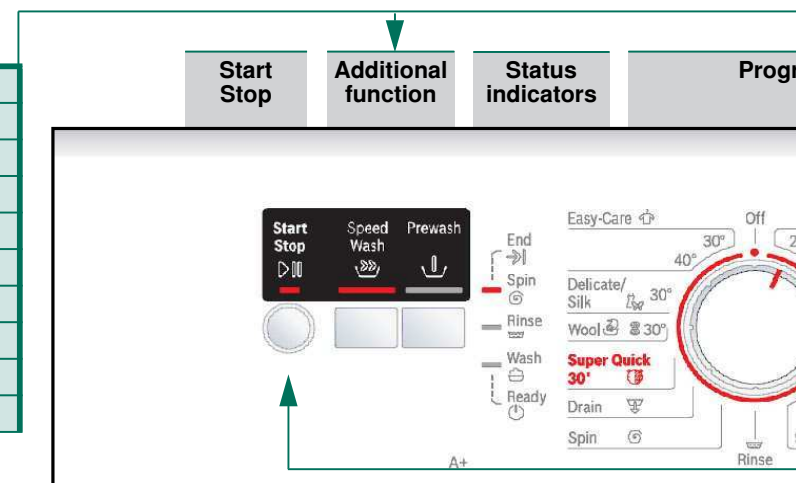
Start Stop

Additional function

Status indicators

Progr

Start Stop

Speed Wash

Prewash

End

Spin

Rinse

Wash

Ready

Easy-Care

Off

30°

40°

Delicate/ Silk 30°

Wool 30°

Super Quick 30'

Drain

Spin

Rinse

A+